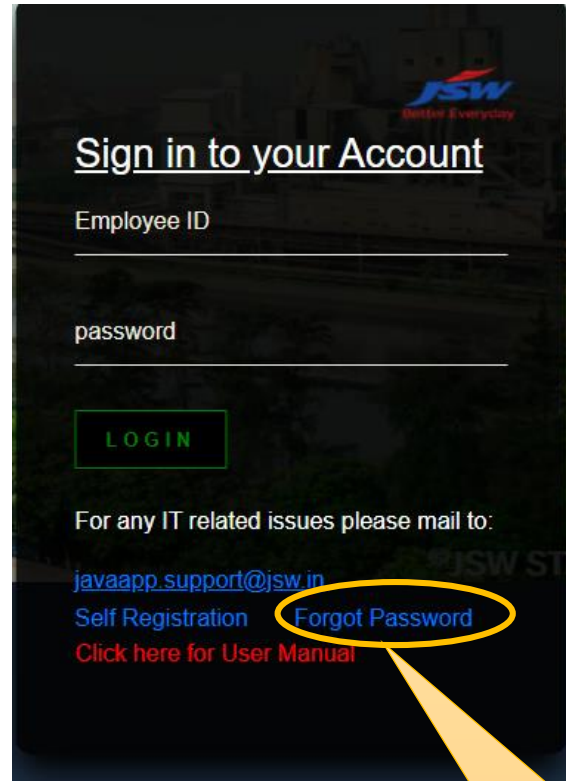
JSW
Better Everyday

Sign in to your Account

Employee ID

password

LOGIN

For any IT related issues please mail to:

JSW ST

javaapp.support@jsw.in

Self Registration Forgot Password

Click here for User Manual